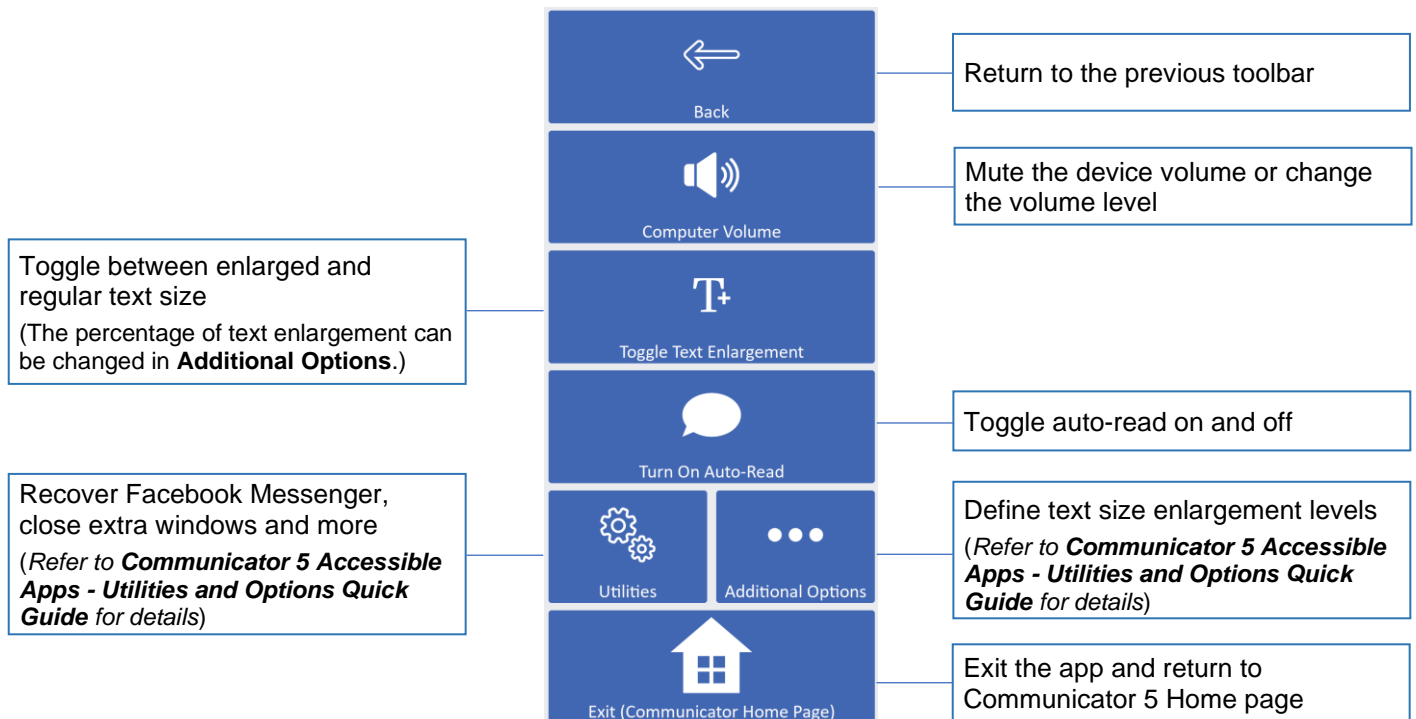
Back

Return to the previous toolbar

Computer Volume

Mute the device volume or change the volume level

Toggle between enlarged and regular text size

(The percentage of text enlargement can be changed in **Additional Options**.)

T+

Toggle Text Enlargement

Turn On Auto-Read

Toggle auto-read on and off

Recover Facebook Messenger, close extra windows and more

(*Refer to **Communicator 5 Accessible Apps - Utilities and Options Quick Guide** for details*)

Utilities

Additional Options

Define text size enlargement levels

(*Refer to **Communicator 5 Accessible Apps - Utilities and Options Quick Guide** for details*)

Exit (Communicator Home Page)

Exit the app and return to Communicator 5 Home page